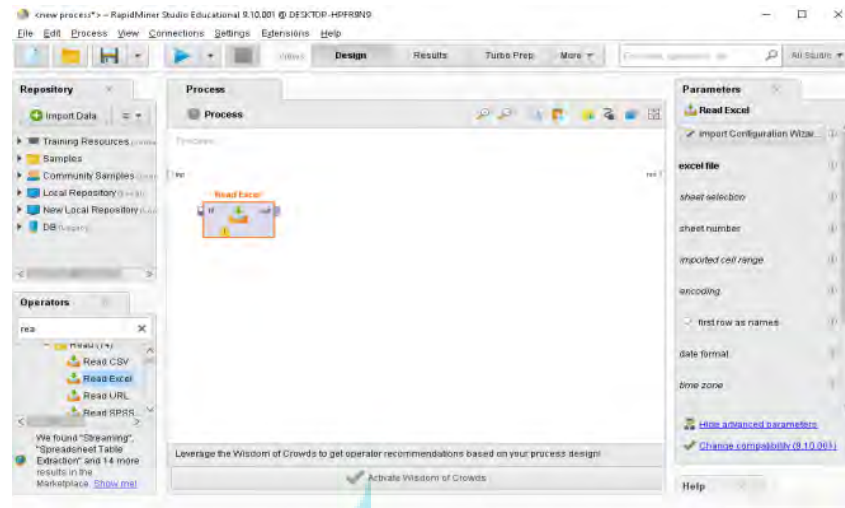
<new process*> – RapidMiner Studio Educational 9.10.001 @ DESKTOP-HPFR8N9

File Edit Process View Connections Settings Extensions Help

Views: Design Results Turbo Prep More

All Studio

Repository

Import Data

Training Resources

Samples

Community Samples

Local Repository

New Local Repository

DB

Operators

rea

Read (14)

Read CSV

Read Excel

Read URL

Read SPSS

We found "Streaming", "Spreadsheet Table Extraction" and 14 more results in the Marketplace. Show me!

Process

Process

Read Excel

Leverage the Wisdom of Crowds to get operator recommendations based on your process design!

Activate Wisdom of Crowds

Parameters

Read Excel

Import Configuration Wizar...

excel file

sheet selection

sheet number

imported cell range

encoding

first row as names

date format

time zone

Hide advanced parameters

Change compatibility (9.10.001)

Help